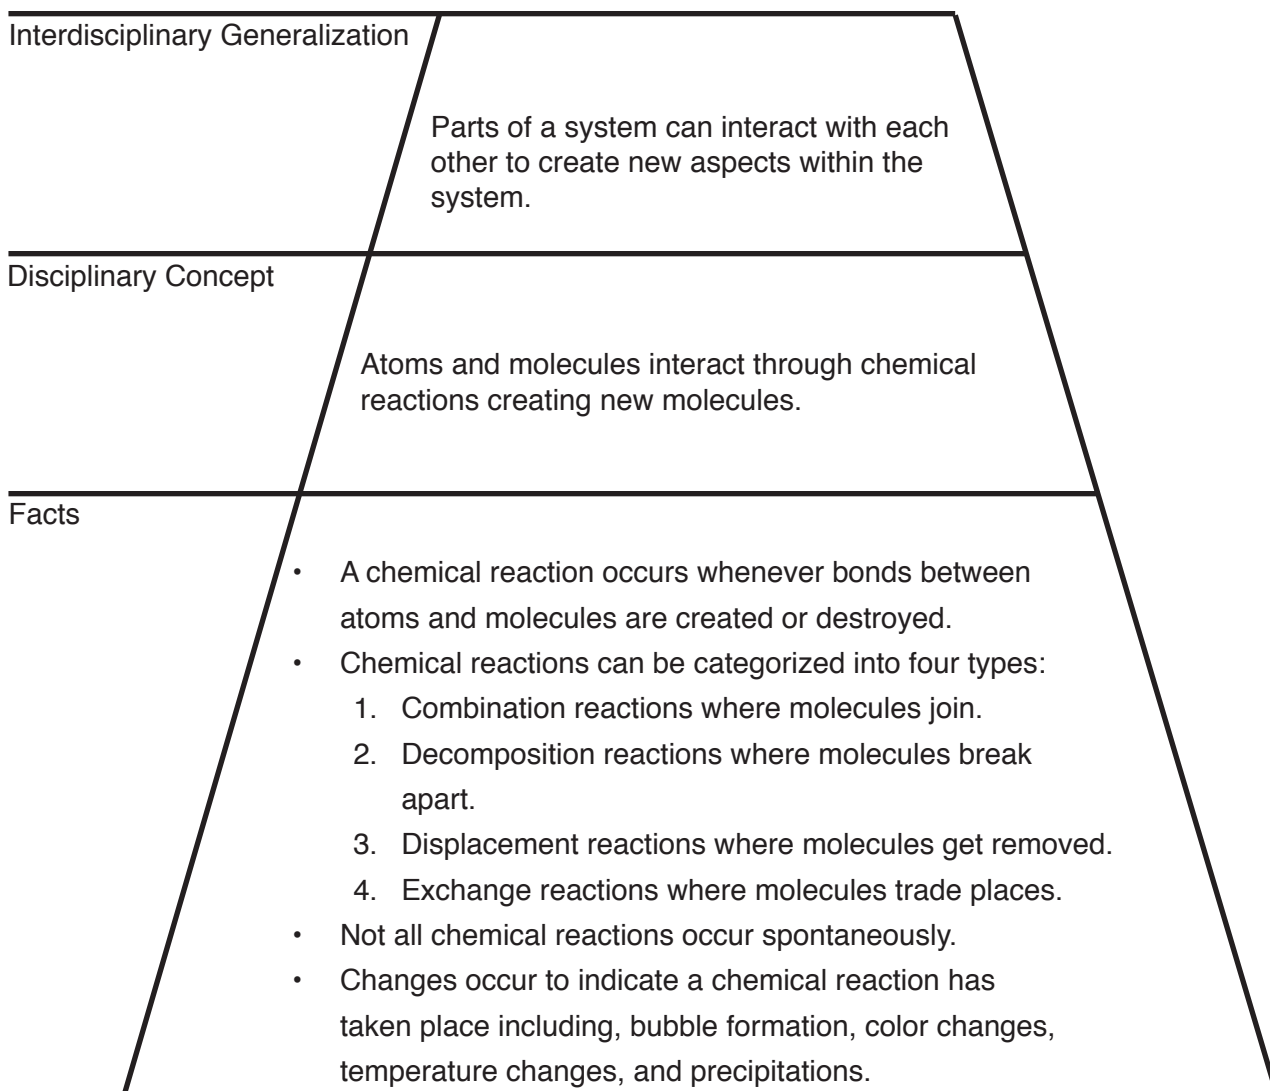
Interdisciplinary Generalization

Parts of a system can interact with each other to create new aspects within the system.

Disciplinary Concept

Atoms and molecules interact through chemical reactions creating new molecules.

Facts

- A chemical reaction occurs whenever bonds between atoms and molecules are created or destroyed.
- Chemical reactions can be categorized into four types:
  1. Combination reactions where molecules join.
  2. Decomposition reactions where molecules break apart.
  3. Displacement reactions where molecules get removed.
  4. Exchange reactions where molecules trade places.
- Not all chemical reactions occur spontaneously.
- Changes occur to indicate a chemical reaction has taken place including, bubble formation, color changes, temperature changes, and precipitations.